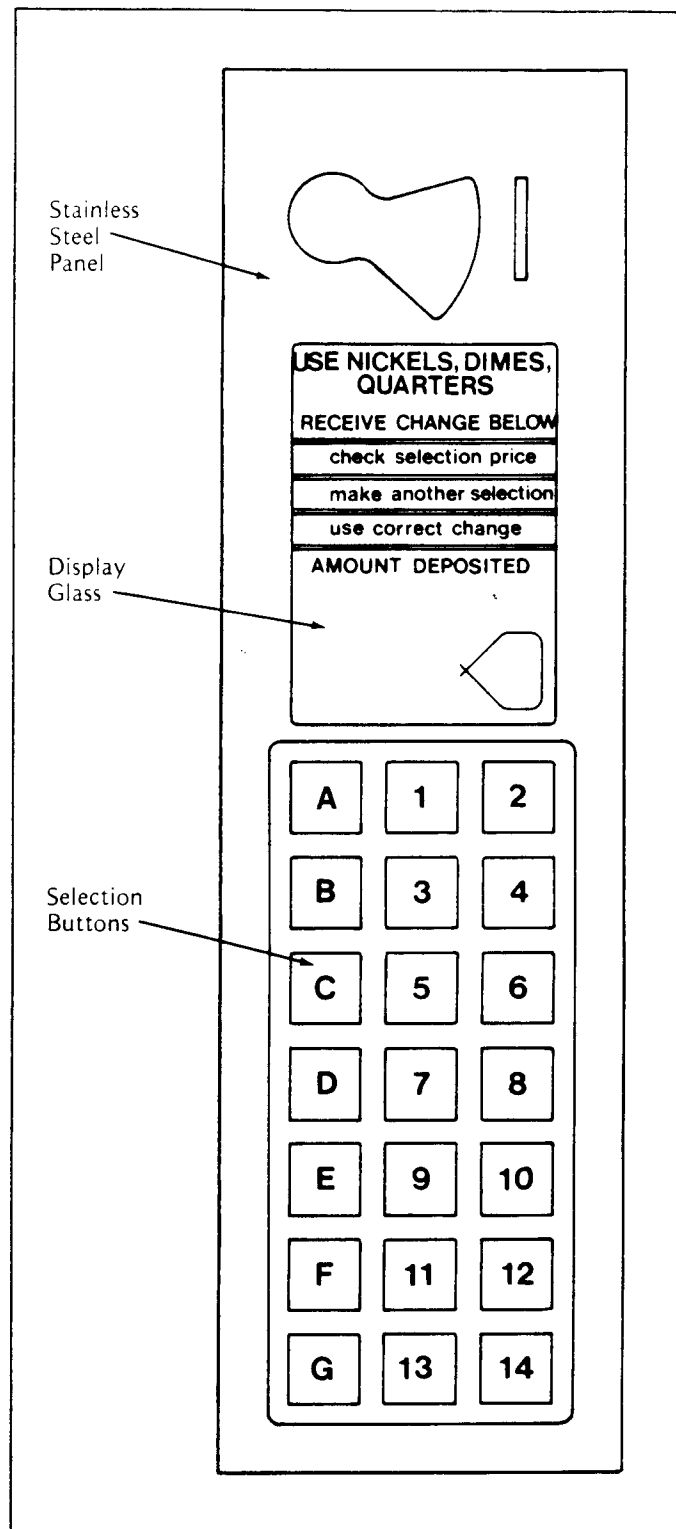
Stainless Steel Panel

USE NICKELS, DIMES, QUARTERS

RECEIVE CHANGE BELOW

check selection price

make another selection

use correct change

AMOUNT DEPOSITED

Display Glass

Selection Buttons

A 1 2

B 3 4

C 5 6

D 7 8

E 9 10

F 11 12

G 13 14